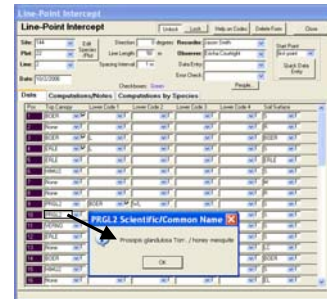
Line-Point Intercept

Line-Point Intercept

Unlock | Lock | Help on Codes | Delete Form | Close

Site: 144
Plot: 22
Line: 2
Date: 10/2/2006

Edit Species / Plot

Direction: 0 degrees
Line Length: 50 m
Spacing Interval: 1 m

Recorder: Jason Smith
Observer: Erika Courtright
Data Entry:
Error Check:

Start Point: 0m point

Quick Data Entry

Checkdown: Green

People

Data | Computations/Notes | Computations by Species

| Pos | Top Canopy | Lower Code 1 | Lower Code 2 | Lower Code 3 | Lower Code 4 | Soil Surface |
|---|---|---|---|---|---|---|
| | BOER | | | | | S |
| | None | | | | | R |
| | BOER | | | | | BOER |
| | ERLE | | | | | S |
| | ERLE | | | | | S |
| | HMM2 | | | | | S |
| | None | | | | | S |
| | None | | | | | S |
| | PRGL2 | BOER | L | | | S |
| | PRGL2 | | | | | |
| | MUNO | | | | | |
| | HMM2 | | | | | |
| | None | | | | | LC |
| | BOER | | | | | BOER |
| | HMM2 | | | | | S |
| | None | | | | | S |

PRGL2 Scientific/Common Name

Prosopis glandulosa Torr. / honey mesquite

OK